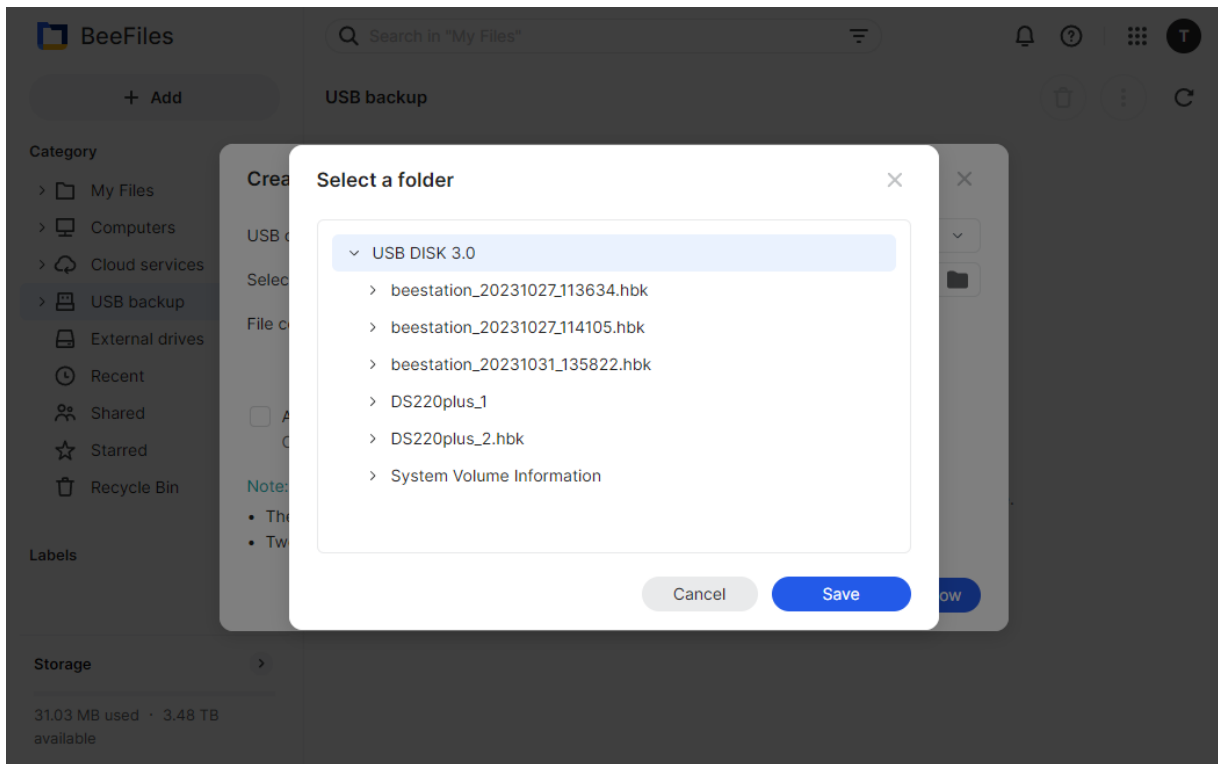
BeeFiles

Search in "My Files"

T

+ Add

USB backup

Category

My Files

Computers

Cloud services

USB backup

External drives

Recent

Shared

Starred

Recycle Bin

Labels

Storage

31.03 MB used · 3.48 TB available

Crea

USB c

Selec

File c

A

C

Note:

• The

• Two

ow

Select a folder

USB DISK 3.0

beestation_20231027_113634.hbk

beestation_20231027_114105.hbk

beestation_20231031_135822.hbk

DS220plus_1

DS220plus_2.hbk

System Volume Information

Cancel

Save